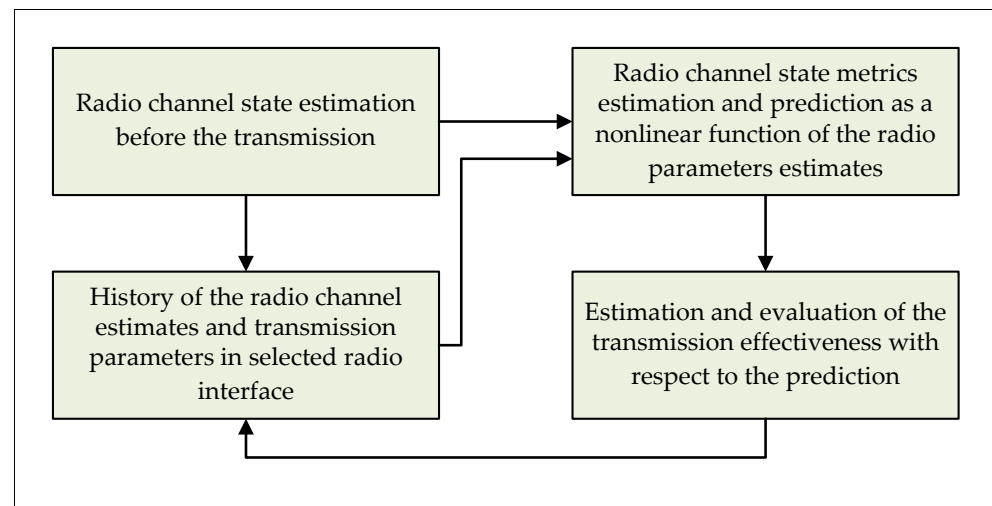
Radio channel state estimation before the transmission

Radio channel state metrics estimation and prediction as a nonlinear function of the radio parameters estimates

History of the radio channel estimates and transmission parameters in selected radio interface

Estimation and evaluation of the transmission effectiveness with respect to the prediction